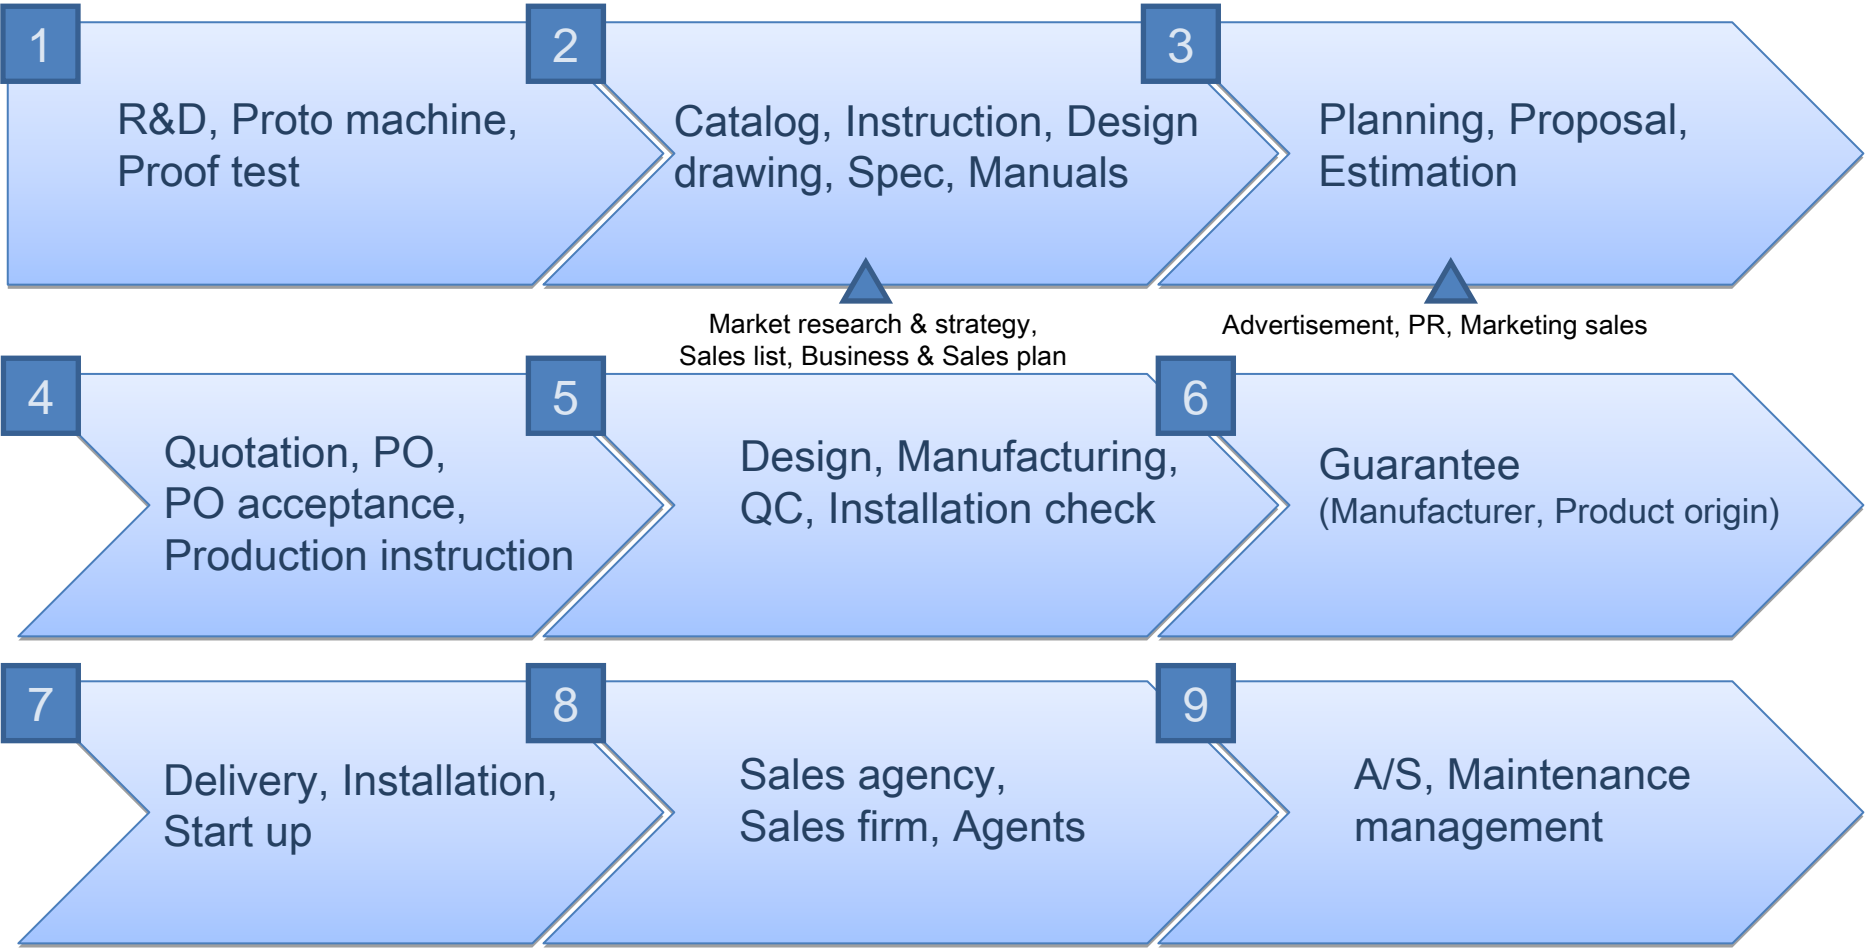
1

R&D, Proto machine, Proof test

2

Catalog, Instruction, Design drawing, Spec, Manuals

3

Planning, Proposal, Estimation

Market research & strategy, Sales list, Business & Sales plan

Advertisement, PR, Marketing sales

4

Quotation, PO, PO acceptance, Production instruction

5

Design, Manufacturing, QC, Installation check

6

Guarantee (Manufacturer, Product origin)

7

Delivery, Installation, Start up

8

Sales agency, Sales firm, Agents

9

A/S, Maintenance management